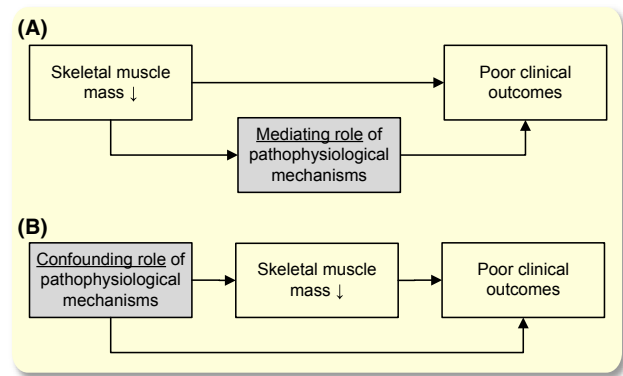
(A)

Skeletal muscle mass ↓

Poor clinical outcomes

Mediating role of pathophysiological mechanisms

(B)

Confounding role of pathophysiological mechanisms

Skeletal muscle mass ↓

Poor clinical outcomes